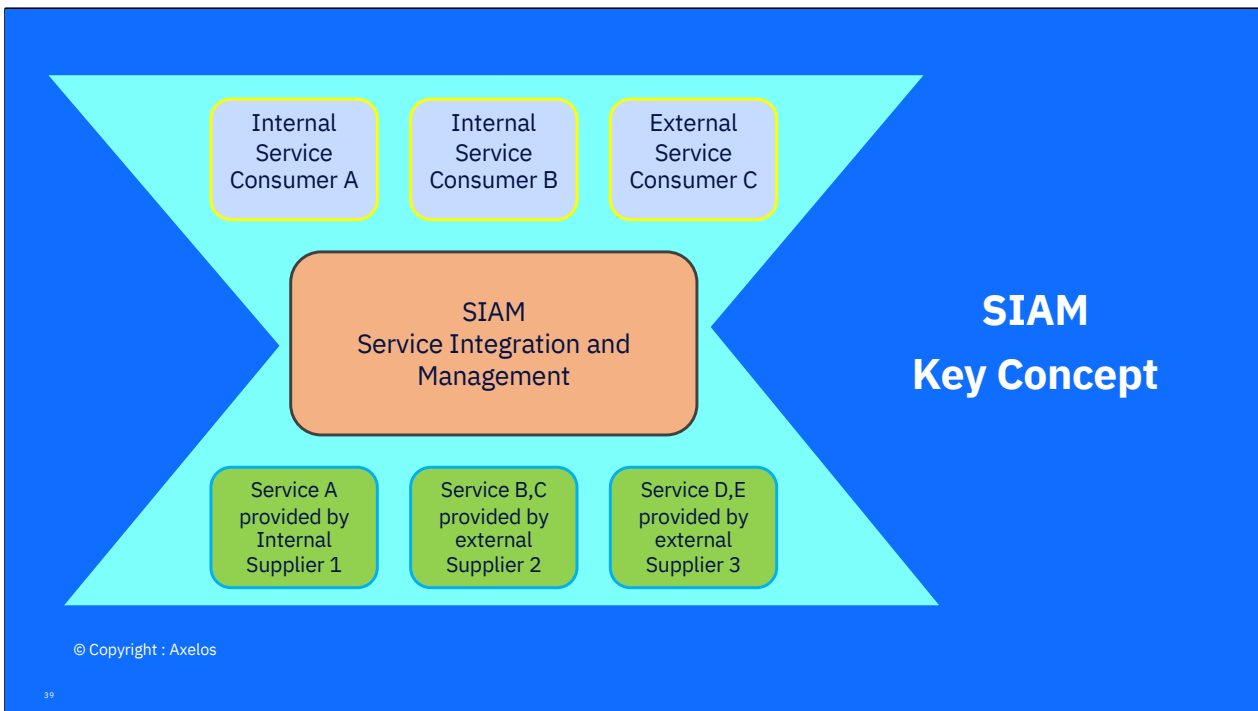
Internal Service Consumer A

Internal Service Consumer B

External Service Consumer C

SIAM
Service Integration and Management

Service A provided by Internal Supplier 1

Service B,C provided by external Supplier 2

Service D,E provided by external Supplier 3

SIAM
Key Concept

© Copyright : Axelos

39